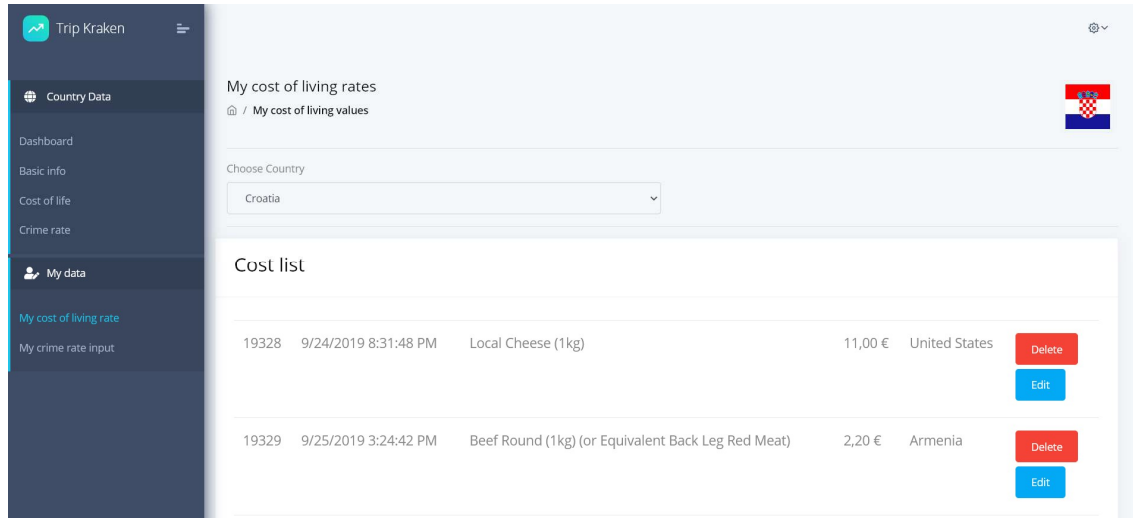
Trip Kraken

Country Data

Dashboard

Basic info

Cost of life

Crime rate

My data

My cost of living rate

My crime rate input

My cost of living rates

/ My cost of living values

Choose Country

Croatia

Cost list

| | | | | | |
|---|---|---|---|---|---|
| 19328 | 9/24/2019 8:31:48 PM | Local Cheese (1kg) | 11,00 € | United States | Delete Edit |
| 19329 | 9/25/2019 3:24:42 PM | Beef Round (1kg) (or Equivalent Back Leg Red Meat) | 2,20 € | Armenia | Delete Edit |